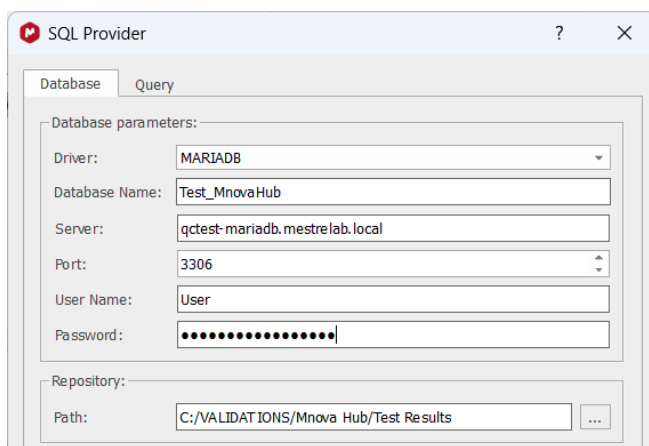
SQL Provider ? ✕

Database Query

Database parameters:

| | |
|---|---|
| Driver: | MARIADB |
| Database Name: | Test_MnovaHub |
| Server: | qctest-mariadb.mestrelab.local |
| Port: | 3306 |
| User Name: | User |
| Password: | ●●●●●●●●●●●●●●●●● |

Repository:

Path: C:/VALIDATIONS/Mnova Hub/Test Results ...